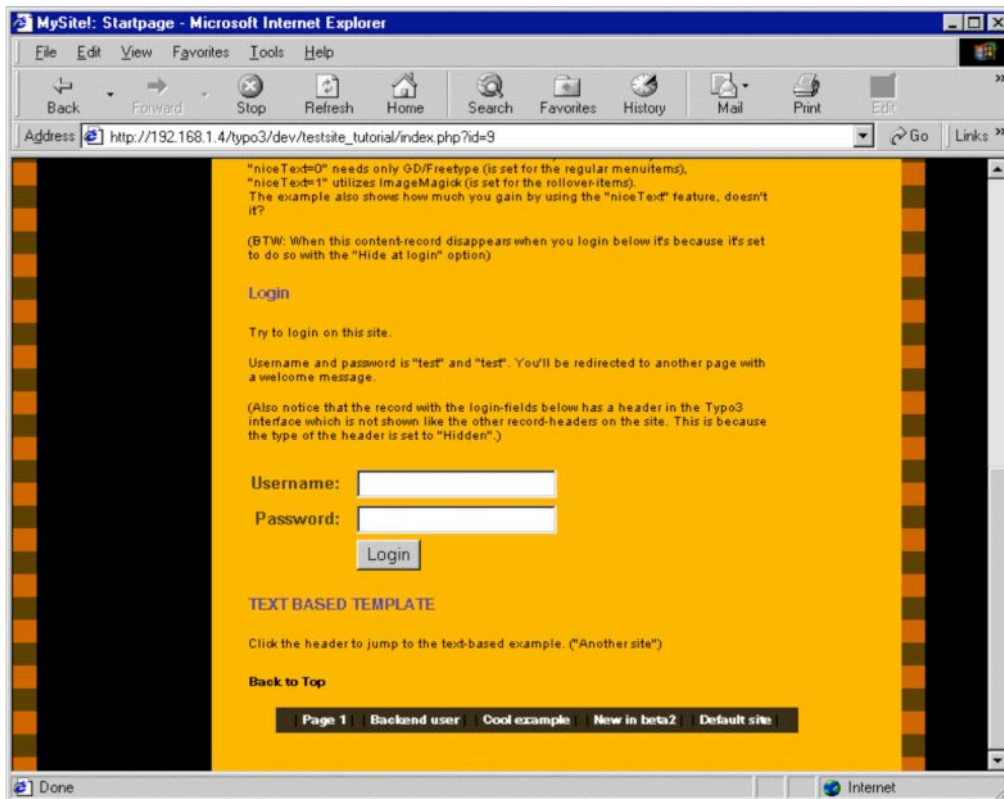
MySite!: Startpage - Microsoft Internet Explorer

File Edit View Favorites Tools Help

Back Forward Stop Refresh Home Search Favorites History Mail Print Edit

Address http://192.168.1.4/typo3/dev/testsite_tutorial/index.php?id=9 Go Links

"niceText=0" needs only GD/Freetype (is set for the regular menuitems), "niceText=1" utilizes ImageMagick (is set for the rollover-items). The example also shows how much you gain by using the "niceText" feature, doesn't it?

(BTW: When this content-record disappears when you login below it's because it's set to do so with the "Hide at login" option)

Login

Try to login on this site.

Username and password is "test" and "test". You'll be redirected to another page with a welcome message.

(Also notice that the record with the login-fields below has a header in the Typo3 interface which is not shown like the other record-headers on the site. This is because the type of the header is set to "Hidden".)

Username:

Password:

Login

TEXT BASED TEMPLATE

Click the header to jump to the text-based example. ("Another site")

Back to Top

Page 1 | Backend user | Cool example | New in beta2 | Default site

Done

Internet